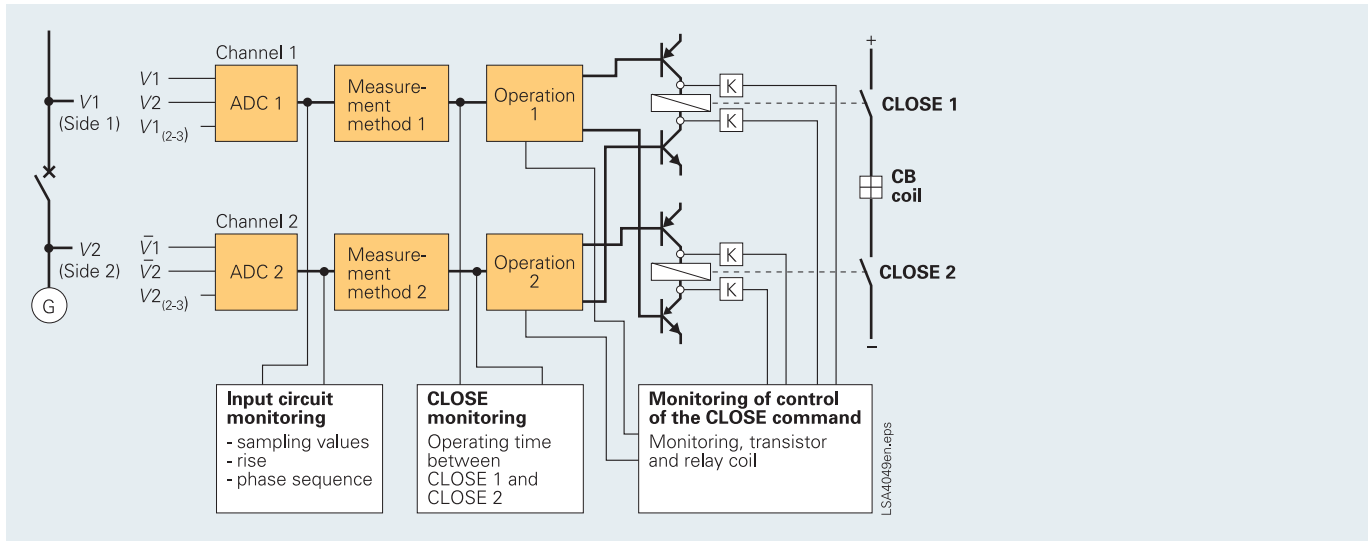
Channel 1

$V1$

$V2$

$V1_{(2\text{-}3)}$

ADC 1

Measurement method 1

Operation 1

$V1$
(Side 1)

Channel 2

$\bar{V}1$

$\bar{V}2$

$V2_{(2\text{-}3)}$

ADC 2

Measurement method 2

Operation 2

$V2$
(Side 2)

G

K

K

K

K

+

CLOSE 1

CB coil

CLOSE 2

–

Input circuit monitoring
- sampling values
- rise
- phase sequence

CLOSE monitoring
Operating time between CLOSE 1 and CLOSE 2

Monitoring of control of the CLOSE command
Monitoring, transistor and relay coil

LSA4049en.eps